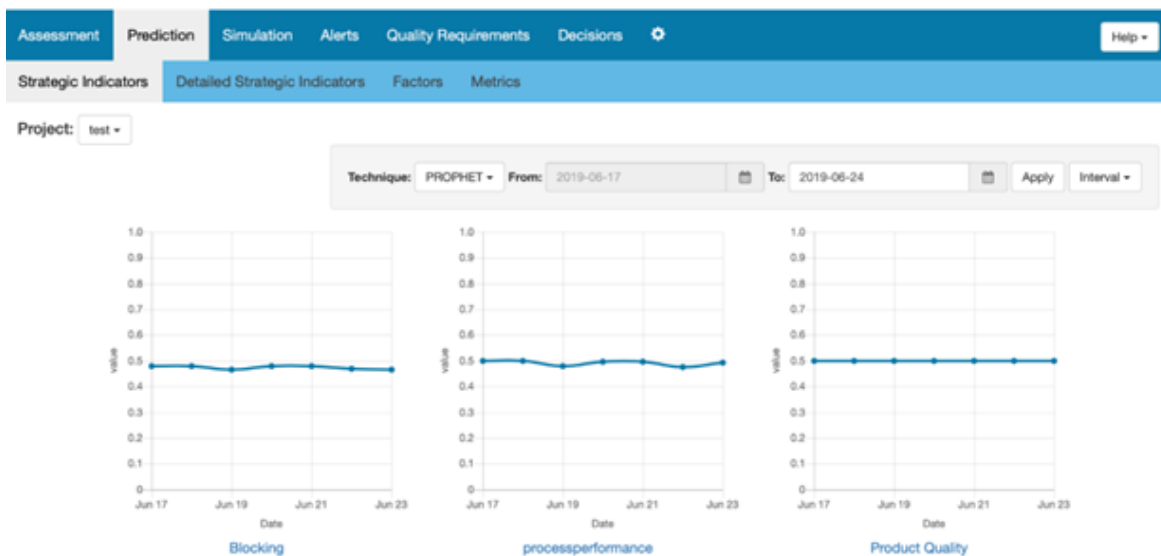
Assessment Prediction Simulation Alerts Quality Requirements Decisions Help

Strategic Indicators Detailed Strategic Indicators Factors Metrics

Project: test

Technique: PROPHET From: 2019-06-17 To: 2019-06-24 Apply Interval

1.0
0.9
0.8
0.7
0.6
0.5
0.4
0.3
0.2
0.1
0
value
Jun 17 Jun 19 Jun 21 Jun 23
Date
Blocking

1.0
0.9
0.8
0.7
0.6
0.5
0.4
0.3
0.2
0.1
0
value
Jun 17 Jun 19 Jun 21 Jun 23
Date
processperformance

1.0
0.9
0.8
0.7
0.6
0.5
0.4
0.3
0.2
0.1
0
value
Jun 17 Jun 19 Jun 21 Jun 23
Date
Product Quality